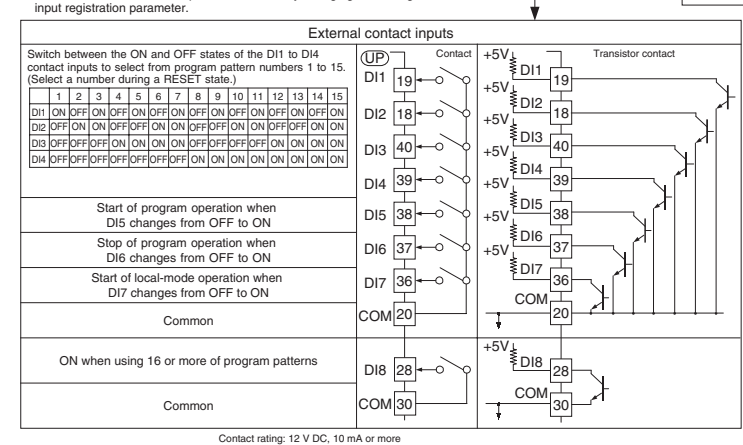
input registration parameter.

External contact inputs

Switch between the ON and OFF states of the DI1 to DI4 contact inputs to select from program pattern numbers 1 to 15. (Select a number during a RESET state.)

| | 1 | 2 | 3 | 4 | 5 | 6 | 7 | 8 | 9 | 10 | 11 | 12 | 13 | 14 | 15 |
|---|---|---|---|---|---|---|---|---|---|---|---|---|---|---|---|
| DI1 | ON | OFF | ON | OFF | ON | OFF | ON | OFF | ON | OFF | ON | OFF | ON | OFF | ON |
| DI2 | OFF | ON | ON | OFF | OFF | ON | ON | OFF | OFF | ON | ON | OFF | OFF | ON | ON |
| DI3 | OFF | OFF | OFF | ON | ON | ON | ON | OFF | OFF | OFF | OFF | ON | ON | ON | ON |
| DI4 | OFF | OFF | OFF | OFF | OFF | OFF | OFF | ON | ON | ON | ON | ON | ON | ON | ON |

Start of program operation when DI5 changes from OFF to ON

Stop of program operation when DI6 changes from OFF to ON

Start of local-mode operation when DI7 changes from OFF to ON

Common

ON when using 16 or more of program patterns

Common

UP Contact
DI1 19
DI2 18
DI3 40
DI4 39
DI5 38
DI6 37
DI7 36
COM 20
DI8 28
COM 30

+5V Transistor contact
+5V DI1 19
+5V DI2 18
+5V DI3 40
+5V DI4 39
+5V DI5 38
+5V DI6 37
+5V DI7 36
COM 20
+5V DI8 28
COM 30

Contact rating: 12 V DC, 10 mA or more